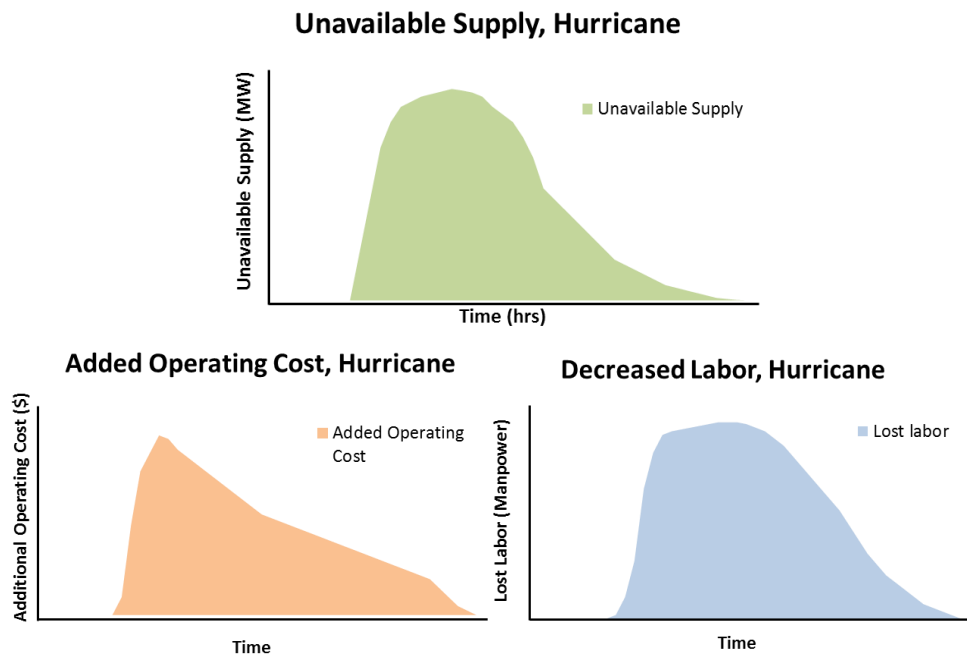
Unavailable Supply, Hurricane

Unavailable Supply (MW)

Unavailable Supply

Time (hrs)

Added Operating Cost, Hurricane

Additional Operating Cost ($)

Added Operating Cost

Time

Decreased Labor, Hurricane

Lost Labor (Manpower)

Lost labor

Time